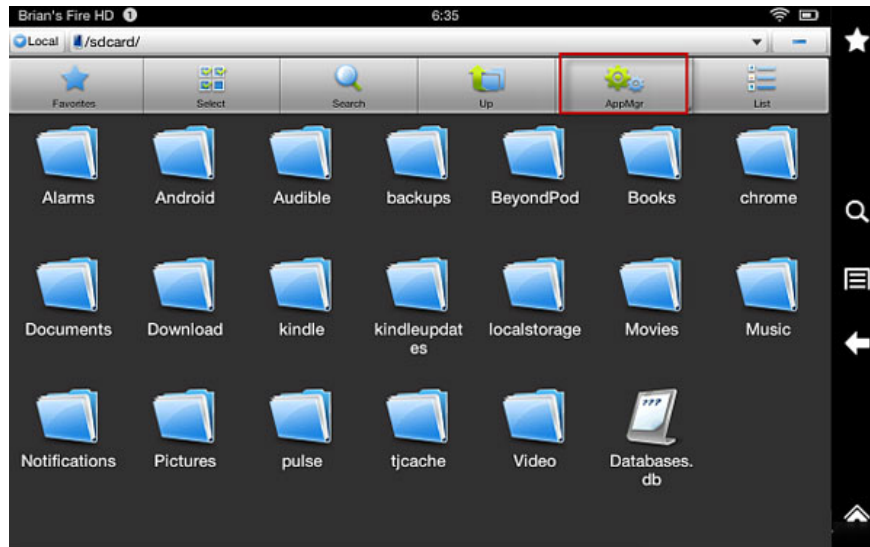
Brian's Fire HD 1 6:35

Local /sdcard/

Favorites Select Search Up AppMgr List

Alarms Android Audible backups BeyondPod Books chrome

Documents Download kindle kindleupdates localstorage Movies Music

Notifications Pictures pulse tjcache Video Databases.db